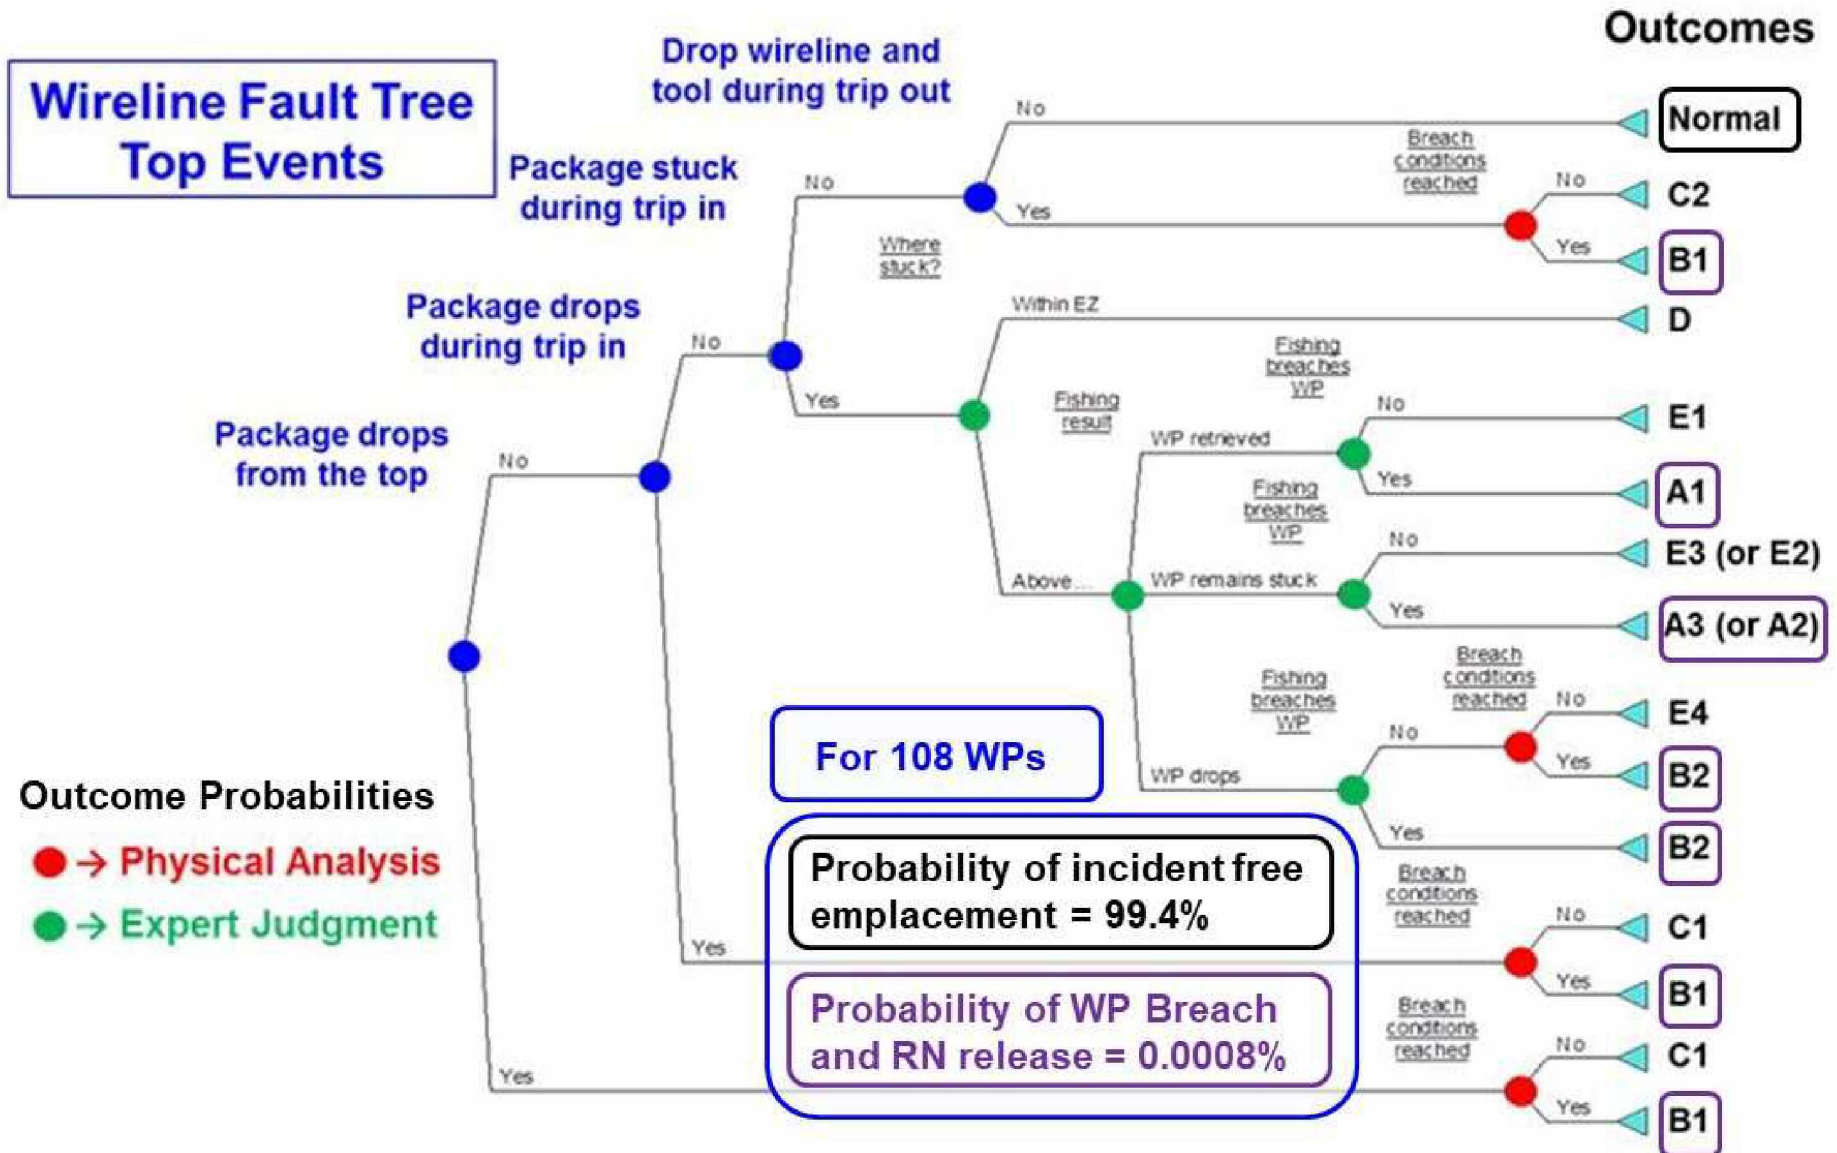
Wireline Fault Tree Top Events

Drop wireline and tool during trip out

Package stuck during trip in

Package drops during trip in

Package drops from the top

Outcomes

No
Yes
Breach conditions reached
No
Yes
Normal
C2
B1

No
Where stuck?
Within EZ
D

No
Yes
Fishing result
Fishing breaches WP
WP retrieved
No
Yes
E1
A1

Fishing breaches WP
Above...
WP remains stuck
No
Yes
E3 (or E2)
A3 (or A2)

Fishing breaches WP
Breach conditions reached
WP drops
No
Yes
No
Yes
E4
B2
B2

For 108 WPs

Outcome Probabilities
→ Physical Analysis
→ Expert Judgment

Probability of incident free emplacement = 99.4%

Probability of WP Breach and RN release = 0.0008%

Yes
Breach conditions reached
No
Yes
C1
B1

Yes
Breach conditions reached
No
Yes
C1
B1